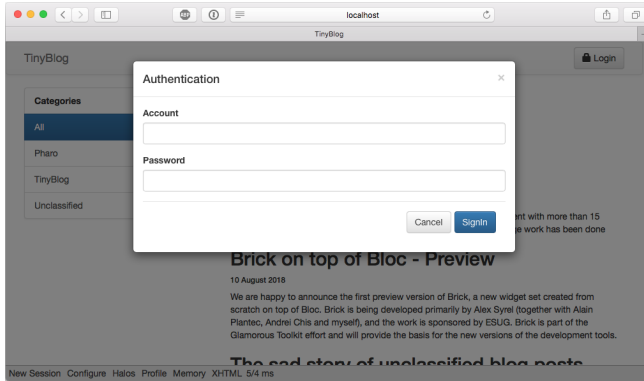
localhost

TinyBlog

TinyBlog

Login

Categories

All

Pharo

TinyBlog

Unclassified

Authentication

×

Account

Password

Cancel

SignIn

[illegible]ent with more than 15 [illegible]e work has been done

Brick on top of Bloc - Preview

10 August 2018

We are happy to announce the first preview version of Brick, a new widget set created from scratch on top of Bloc. Brick is being developed primarily by Alex Syrel (together with Alain Plantec, Andrei Chis and myself), and the work is sponsored by ESUG. Brick is part of the Glamorous Toolkit effort and will provide the basis for the new versions of the development tools.

The sad story of unclassified blog posts

New Session Configure Halos Profile Memory XHTML 5/4 ms